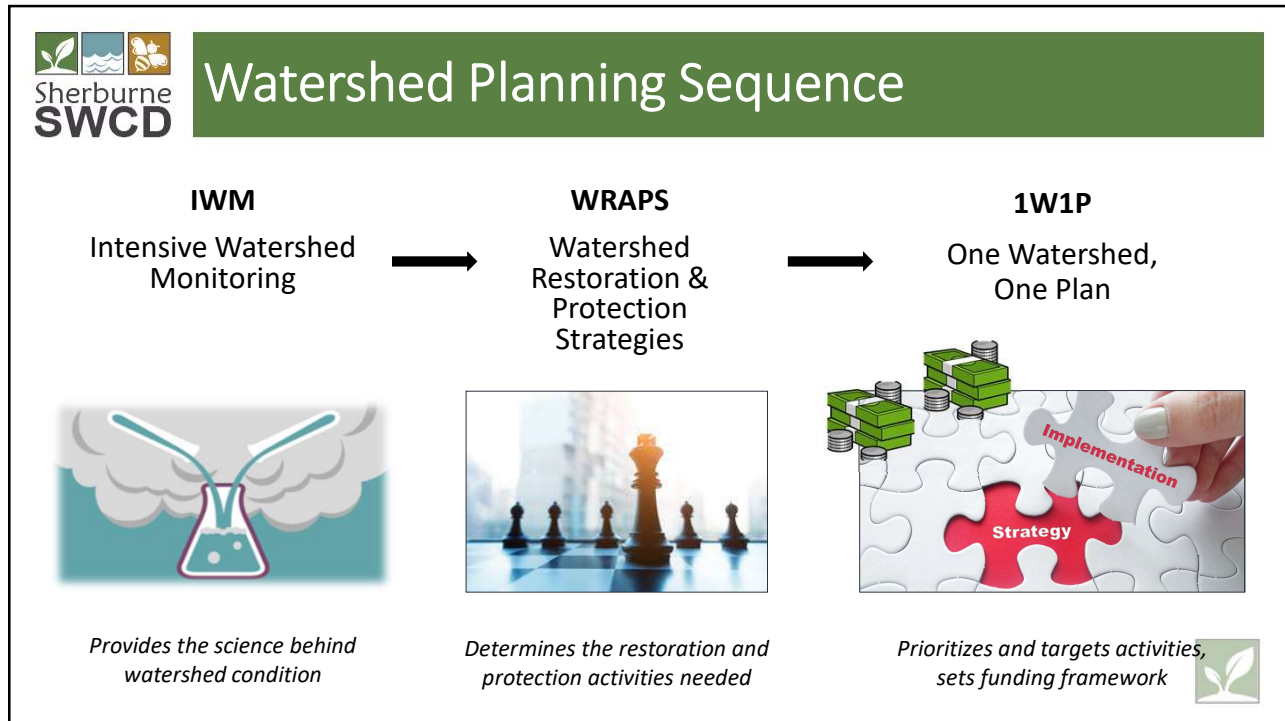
Sherburne SWCD

Watershed Planning Sequence

**IWM**

Intensive Watershed Monitoring

**WRAPS**

Watershed Restoration & Protection Strategies

**1W1P**

One Watershed, One Plan

Implementation

Strategy

*Provides the science behind watershed condition*

*Determines the restoration and protection activities needed*

*Prioritizes and targets activities, sets funding framework*